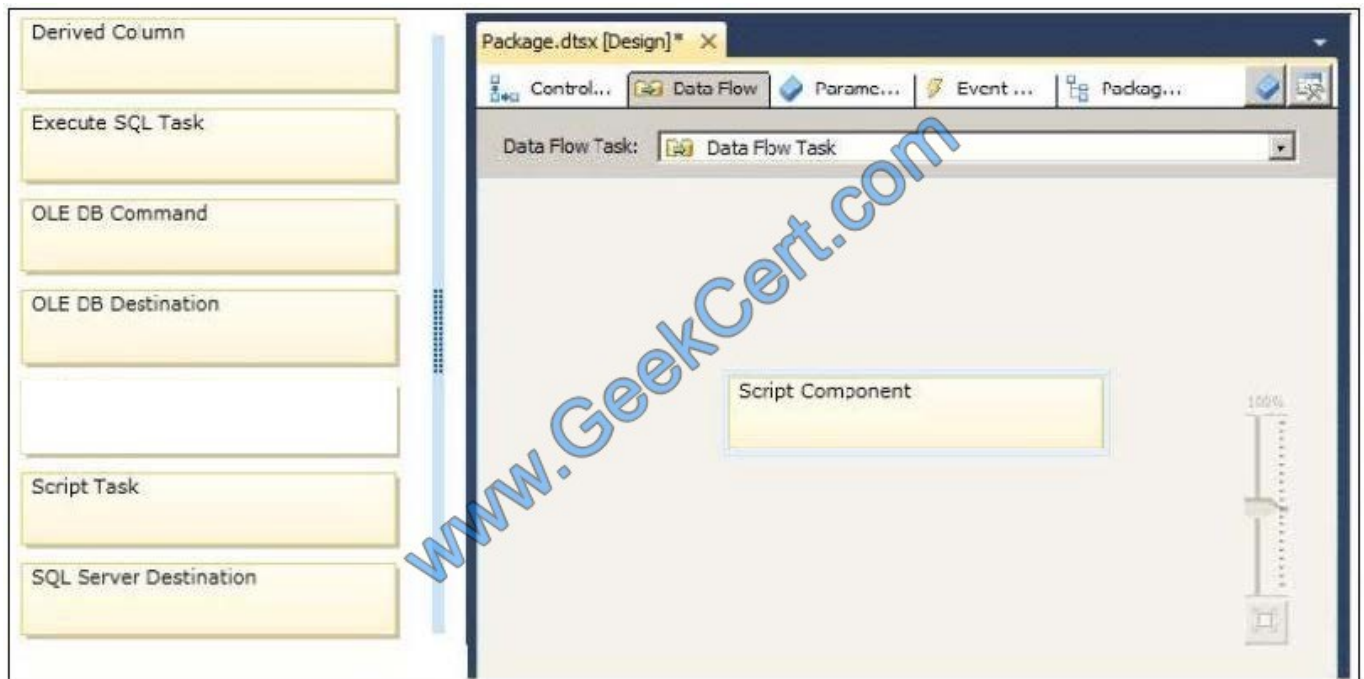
Derived Column

Execute SQL Task

OLE DB Command

OLE DB Destination

Script Task

SQL Server Destination

Package.dtsx [Design]* ×

Control... Data Flow Parame... Event ... Packag...

Data Flow Task: Data Flow Task

www.GeekCert.com

Script Component

100%